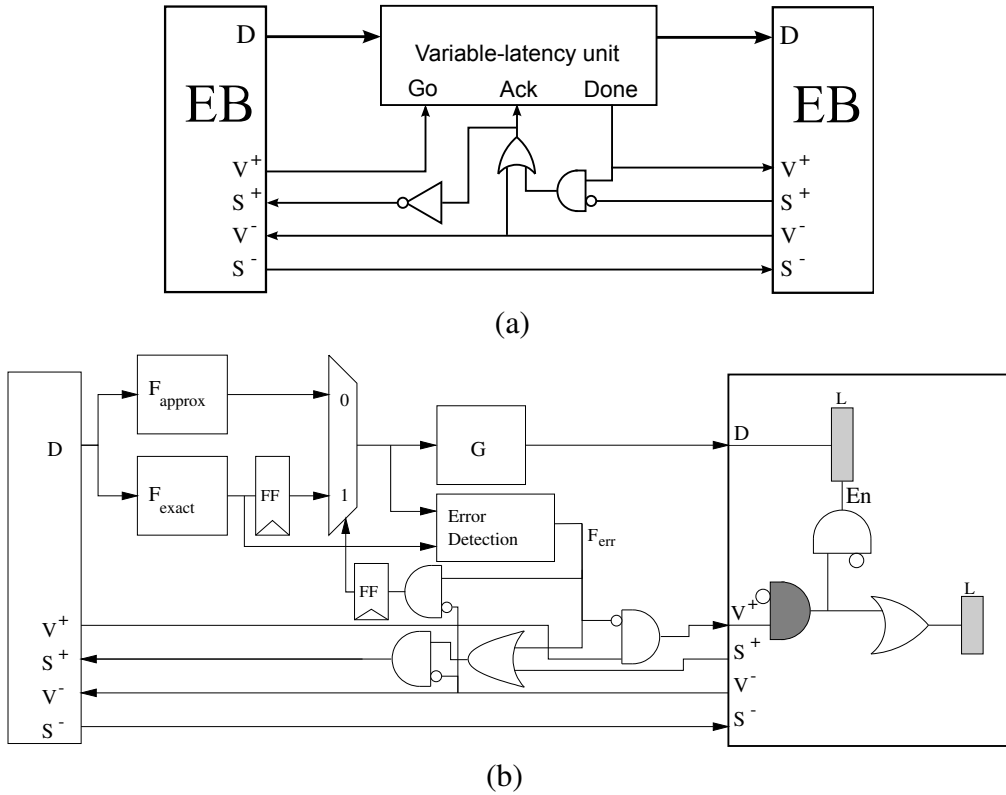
D

EB

$V^+$
$S^+$
$V^-$
$S^-$

Variable-latency unit
Go
Ack
Done

D

EB

$V^+$
$S^+$
$V^-$
$S^-$

(a)

D

$V^+$
$S^+$
$V^-$
$S^-$

$F_{approx}$
$F_{exact}$
FF
0
1
G
Error Detection
$F_{err}$
FF

L
D
En
$V^+$
$S^+$
$V^-$
$S^-$
L

(b)